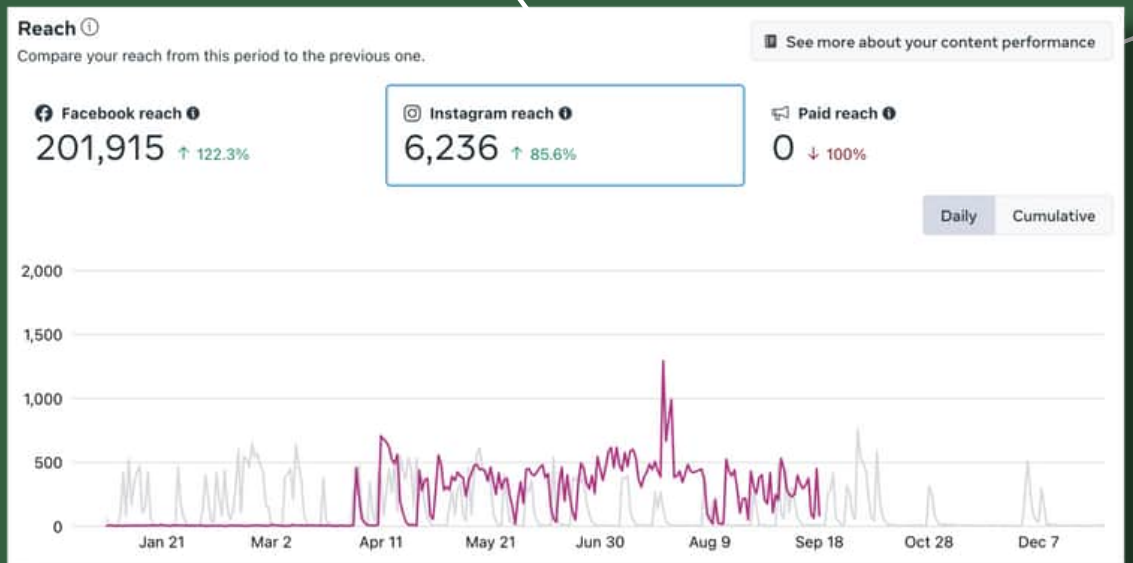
Reach ⓘ
Compare your reach from this period to the previous one.

See more about your content performance

Facebook reach
201,915 ↑ 122.3%

Instagram reach
6,236 ↑ 85.6%

Paid reach
0 ↓ 100%

Daily
Cumulative

2,000
1,500
1,000
500
0

Jan 21
Mar 2
Apr 11
May 21
Jun 30
Aug 9
Sep 18
Oct 28
Dec 7